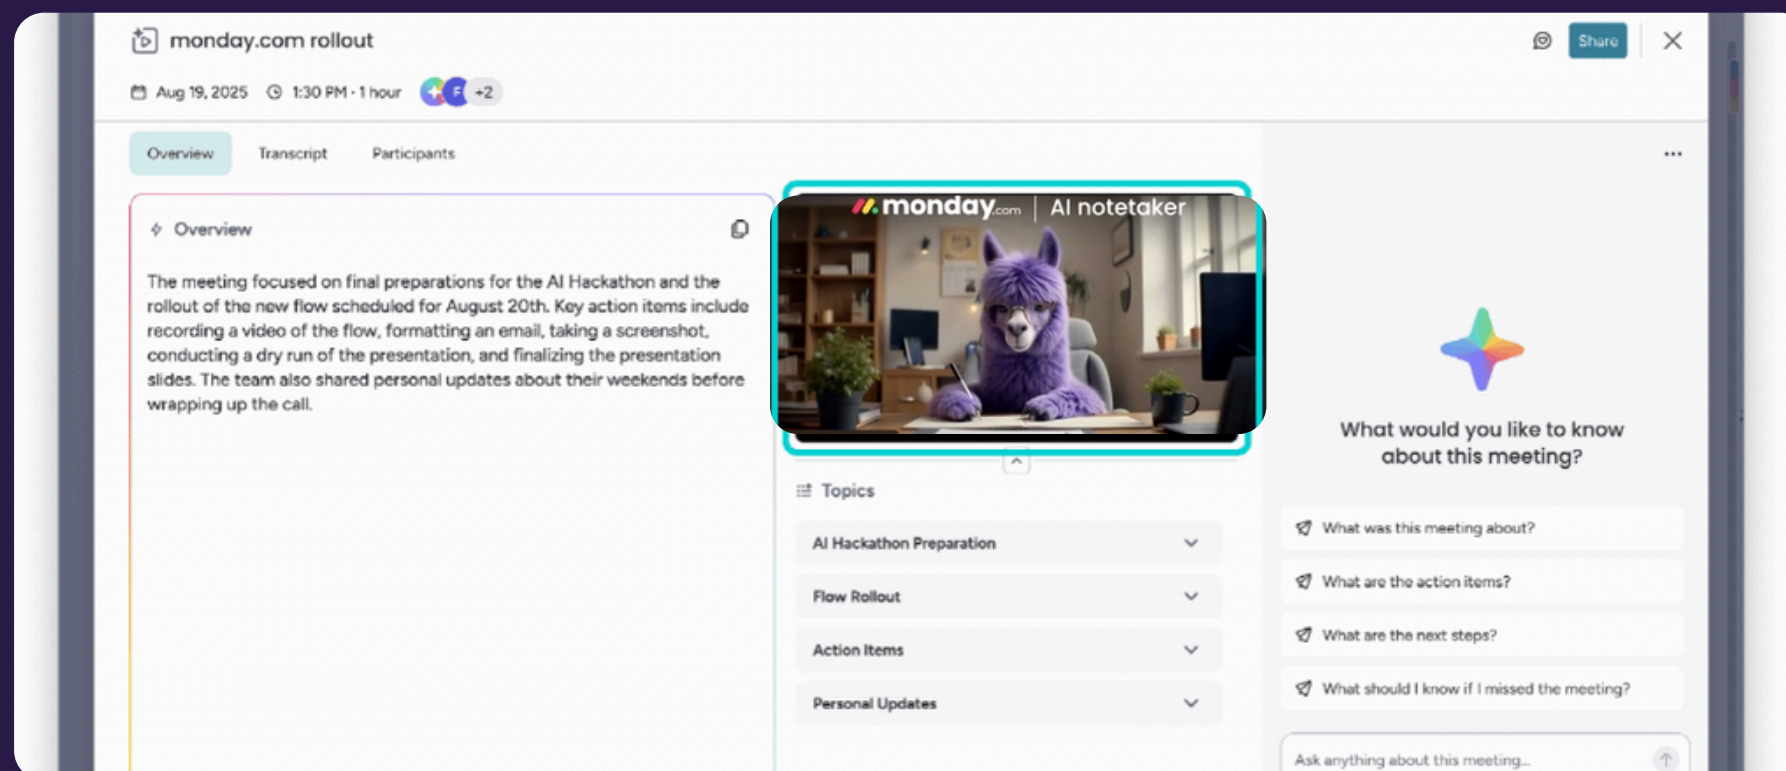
monday.com rollout

Share

Aug 19, 2025 1:30 PM · 1 hour F +2

Overview Transcript Participants

Overview

The meeting focused on final preparations for the AI Hackathon and the rollout of the new flow scheduled for August 20th. Key action items include recording a video of the flow, formatting an email, taking a screenshot, conducting a dry run of the presentation, and finalizing the presentation slides. The team also shared personal updates about their weekends before wrapping up the call.

monday.com | AI notetaker

Topics

AI Hackathon Preparation

Flow Rollout

Action Items

Personal Updates

What would you like to know about this meeting?

What was this meeting about?

What are the action items?

What are the next steps?

What should I know if I missed the meeting?

Ask anything about this meeting...